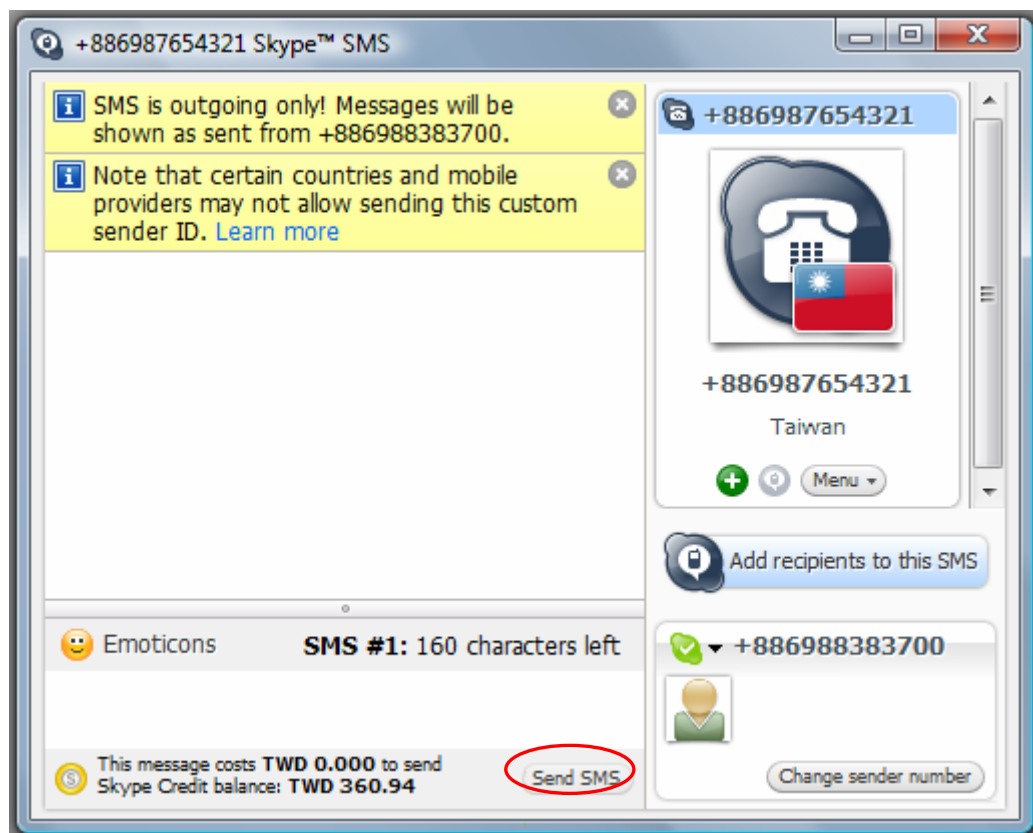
+886987654321 Skype™ SMS

SMS is outgoing only! Messages will be shown as sent from +886988383700.

Note that certain countries and mobile providers may not allow sending this custom sender ID. Learn more

+886987654321

+886987654321

Taiwan

Menu

Add recipients to this SMS

Emoticons

**SMS #1:** 160 characters left

+886988383700

This message costs **TWD 0.000** to send
Skype Credit balance: **TWD 360.94**

Send SMS

Change sender number